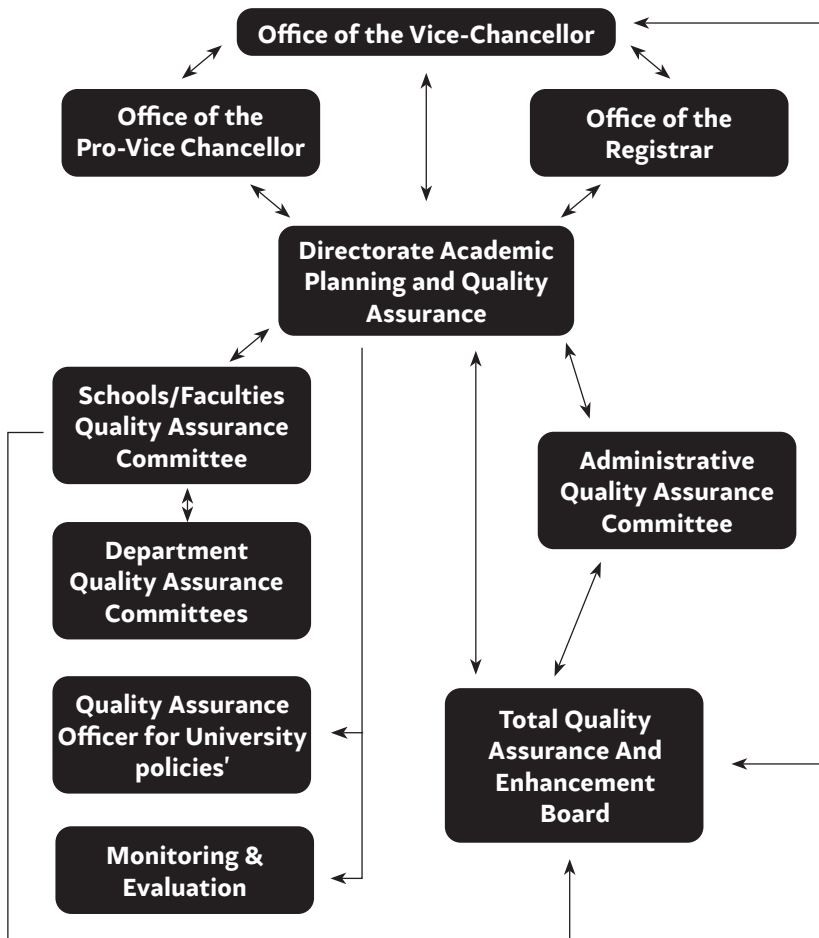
Office of the Vice-Chancellor

Office of the Pro-Vice Chancellor

Office of the Registrar

Directorate Academic Planning and Quality Assurance

Schools/Faculties Quality Assurance Committee

Department Quality Assurance Committees

Quality Assurance Officer for University policies'

Monitoring & Evaluation

Administrative Quality Assurance Committee

Total Quality Assurance And Enhancement Board